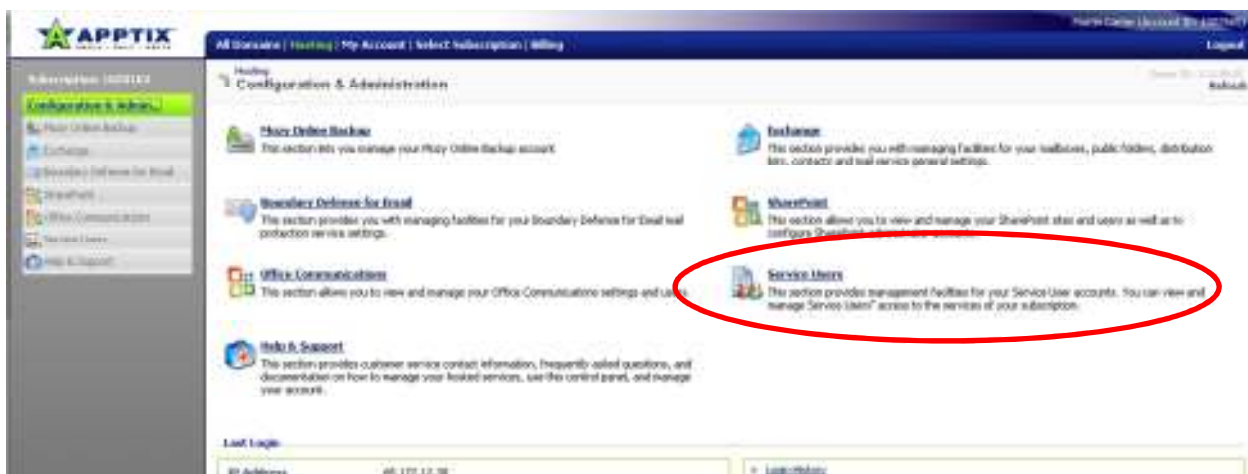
APPTIX

You're Carter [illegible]

All Domains | Hosting | My Account | Select Subscription | Billing

Logout

Subscription: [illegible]

Configuration & Admin...

Mozy Online Backup

Exchange

Boundary Defense for Email

SharePoint

Office Communications

Service Users

Help & Support

Hosting
Configuration & Administration

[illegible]
Refresh

Mozy Online Backup
This section lets you manage your Mozy Online Backup account.

Exchange
This section provides you with managing facilities for your mailboxes, public folders, distribution lists, contacts and mail service general settings.

Boundary Defense for Email
This section provides you with managing facilities for your Boundary Defense for Email mail protection service settings.

SharePoint
This section allows you to view and manage your SharePoint sites and users as well as to configure SharePoint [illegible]

Office Communications
This section allows you to view and manage your Office Communications settings and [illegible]

Service Users
This section provides management facilities for your Service User accounts. You can view and manage Service Users' access to the services of your subscription.

Help & Support
This section provides customer service contact information, frequently asked questions, and documentation on how to manage your hosted services, use this control panel, and manage your account.

Last Login

IP Address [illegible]

Login History